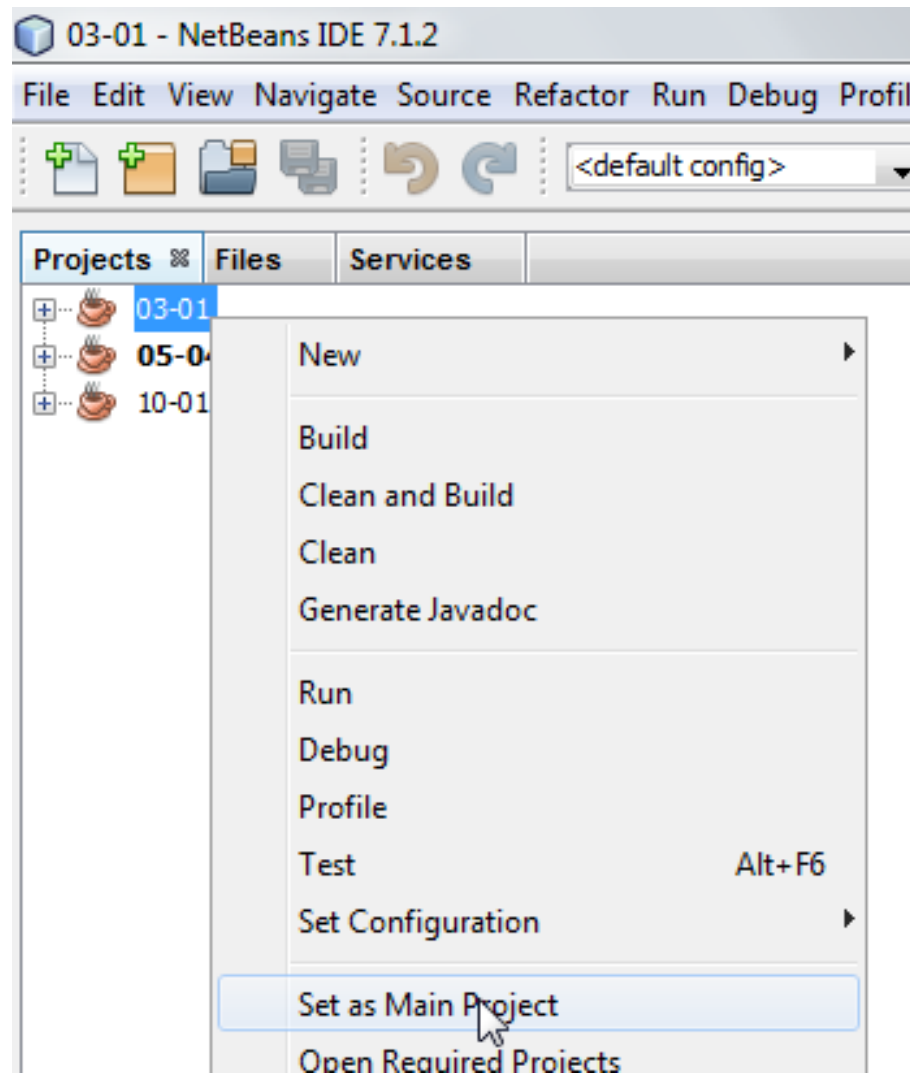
03-01 - NetBeans IDE 7.1.2

File Edit View Navigate Source Refactor Run Debug Profil

<default config>

Projects Files Services

03-01
05-04
10-01

New
Build
Clean and Build
Clean
Generate Javadoc
Run
Debug
Profile
Test Alt+F6
Set Configuration
Set as Main Project
Open Required Projects